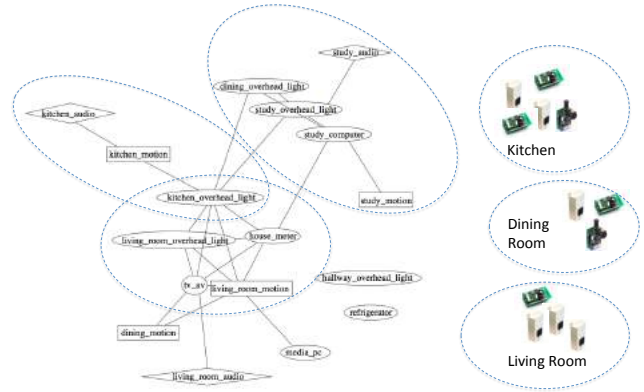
study_audio
dining_overhead_light
study_overhead_light
study_computer
kitchen_audio
kitchen_motion
study_motion
kitchen_overhead_light
living_room_overhead_light
house_meter
tv_av
living_room_motion
hallway_overhead_light
refrigerator
dining_motion
media_pc
living_room_audio
Kitchen
Dining Room
Living Room